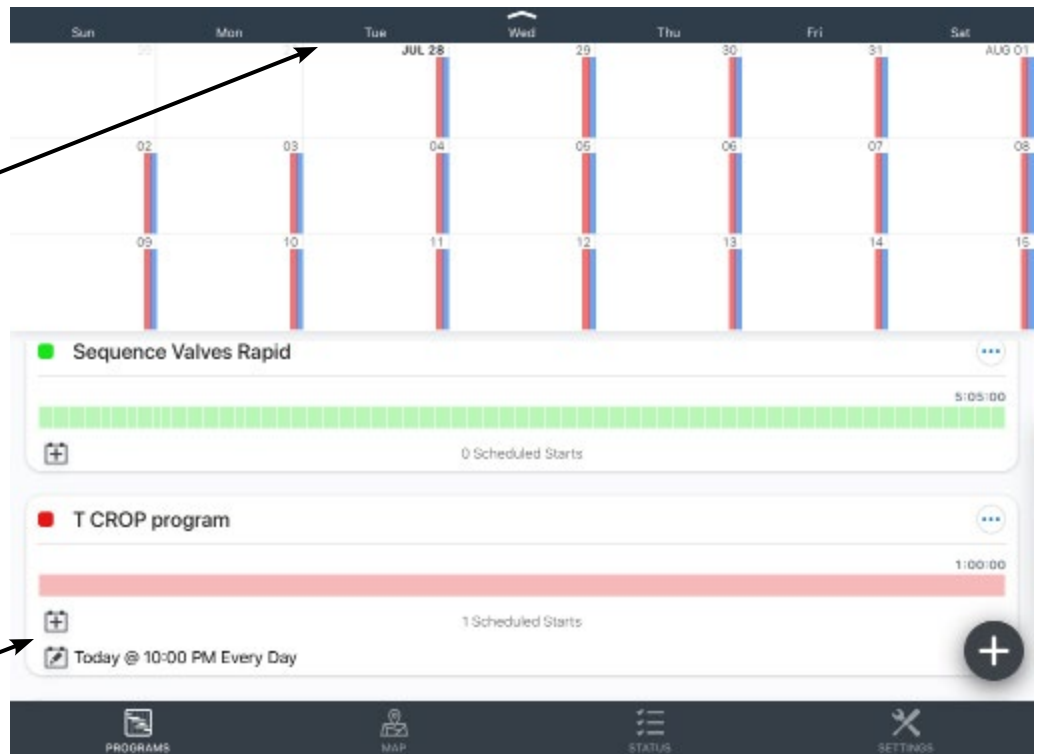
Sun Mon Tue Wed Thu Fri Sat

| | | JUL 28 | 29 | 30 | 31 | AUG 01 |
|---|---|---|---|---|---|---|
| 02 | 03 | 04 | 05 | 06 | 07 | 08 |
| 09 | 10 | 11 | 12 | 13 | 14 | 15 |

Sequence Valves Rapid

5:05:00

0 Scheduled Starts

T CROP program

1:00:00

1 Scheduled Starts

Today @ 10:00 PM Every Day

PROGRAMS MAP STATUS SETTINGS